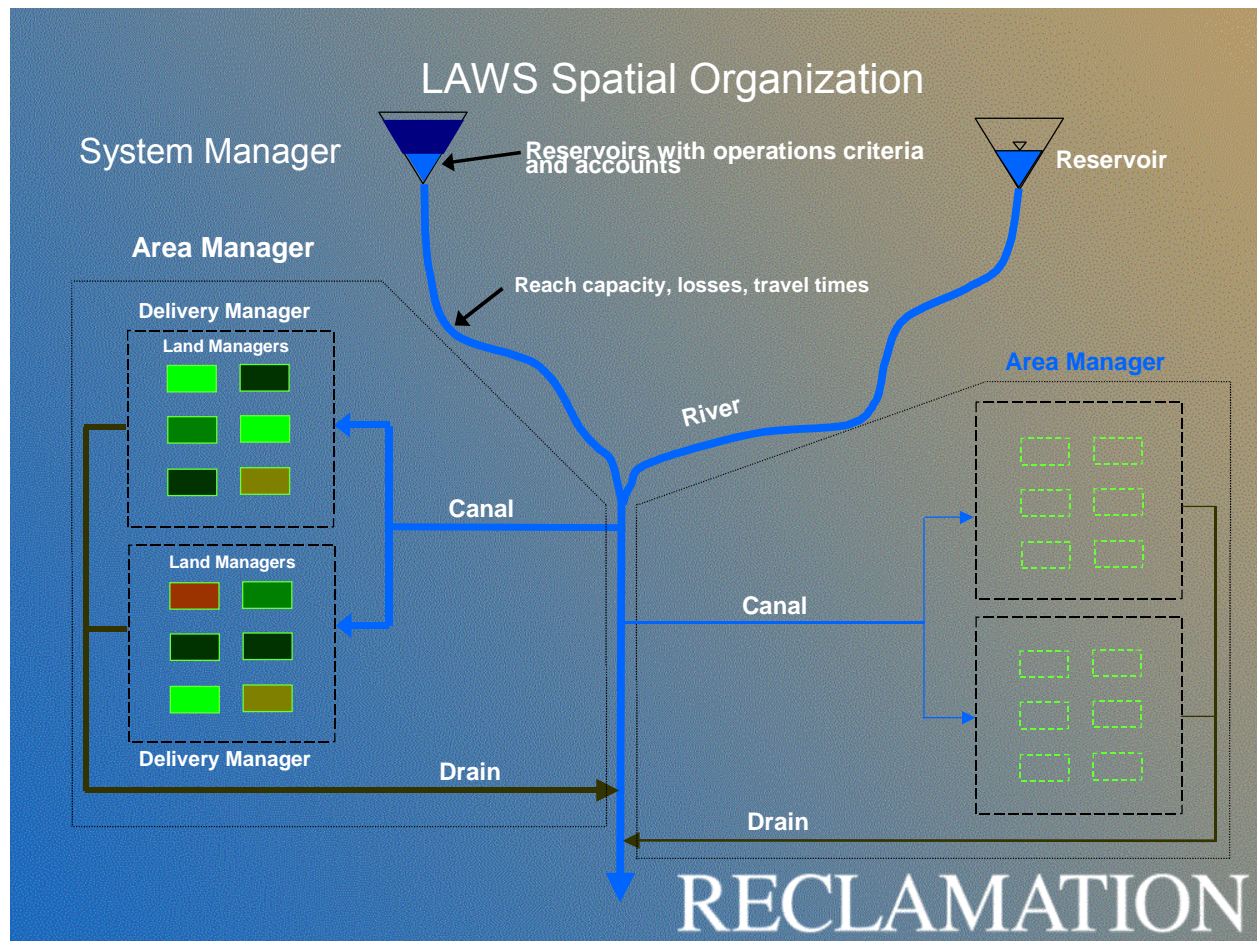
LAWS Spatial Organization

System Manager

Reservoirs with operations criteria and accounts

Reservoir

Area Manager

Reach capacity, losses, travel times

Delivery Manager

Land Managers

Area Manager

River

Canal

Land Managers

Canal

Delivery Manager

Drain

Drain

RECLAMATION